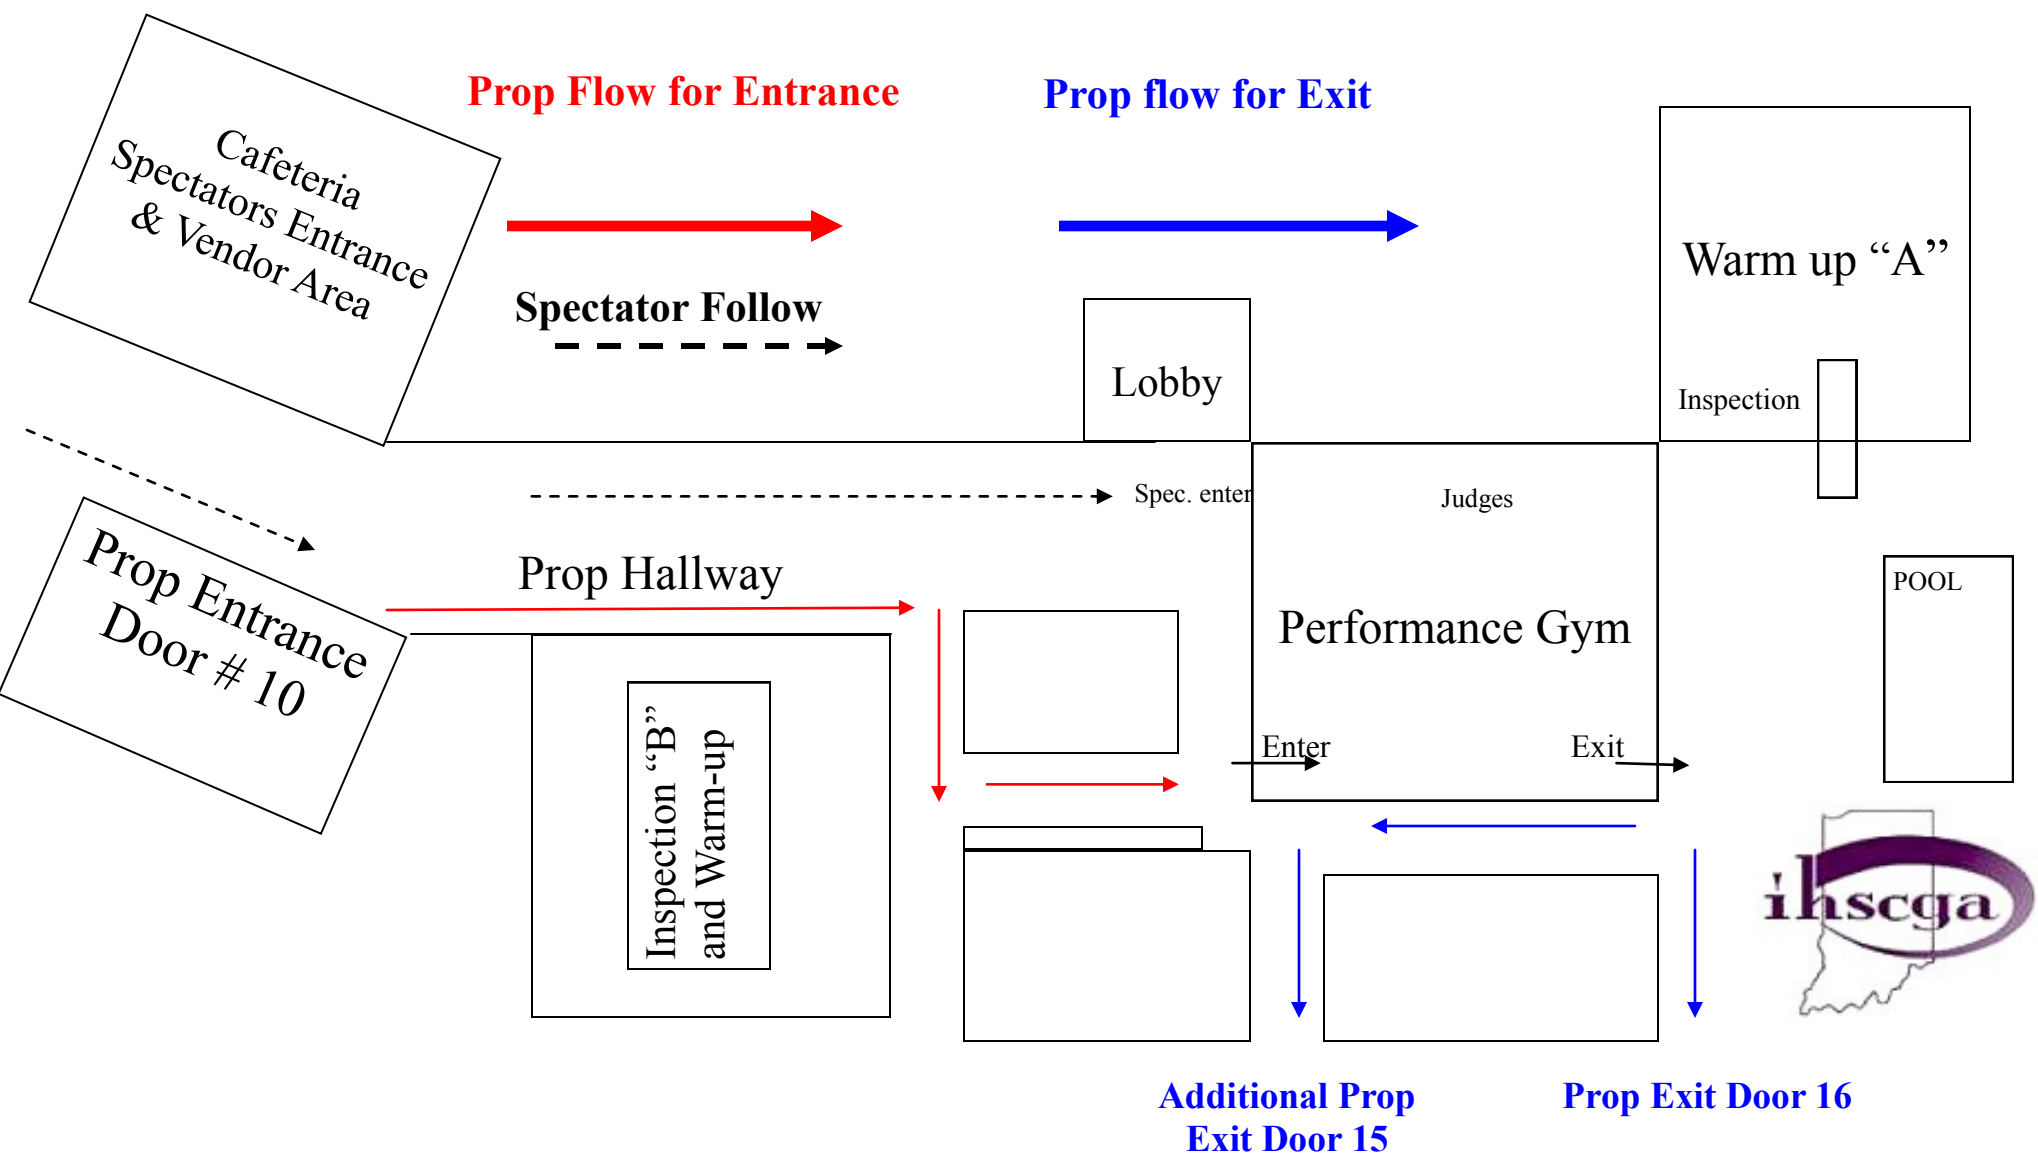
Cafeteria
Spectators Entrance
& Vendor Area

Prop Flow for Entrance

Prop flow for Exit

Spectator Follow

Lobby

Warm up “A”

Inspection

Spec. enter

Judges

Prop Entrance
Door # 10

Prop Hallway

Performance Gym

POOL

Inspection “B”
and Warm-up

Enter

Exit

ihscga

Additional Prop
Exit Door 15

Prop Exit Door 16